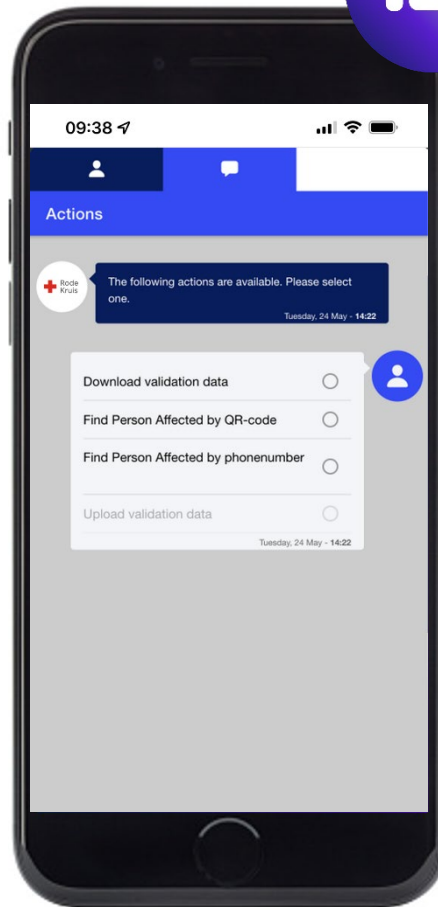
09:38

Actions

Rode Kruis

The following actions are available. Please select one.

Tuesday, 24 May - **14:22**

Download validation data

Find Person Affected by QR-code

Find Person Affected by phonenumber

Upload validation data

Tuesday, 24 May - **14:22**